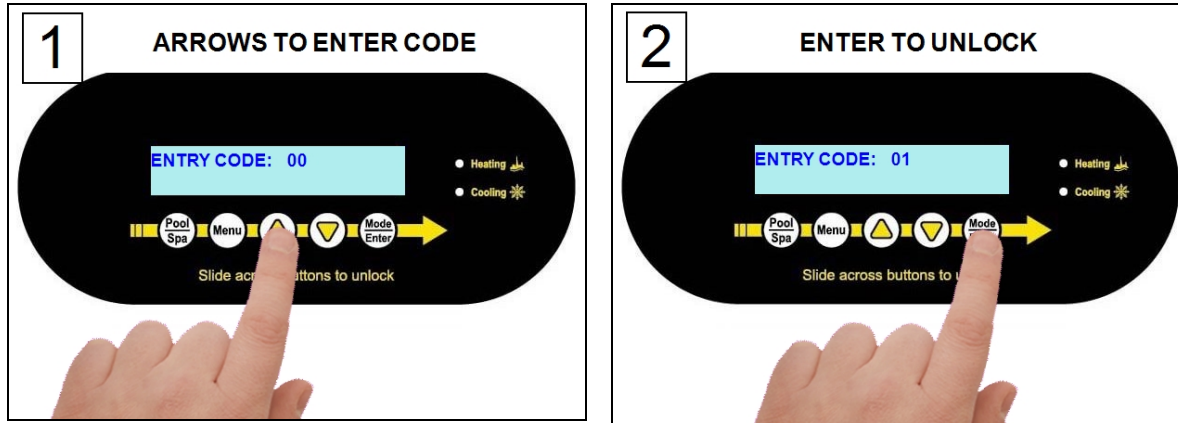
1

ARROWS TO ENTER CODE

ENTRY CODE: 00

Heating

Cooling

Pool
Spa

Menu

Mode
Enter

Slide acro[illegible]ttons to unlock

2

ENTER TO UNLOCK

ENTRY CODE: 01

Heating

Cooling

Pool
Spa

Menu

Mode

Slide across buttons to u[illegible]